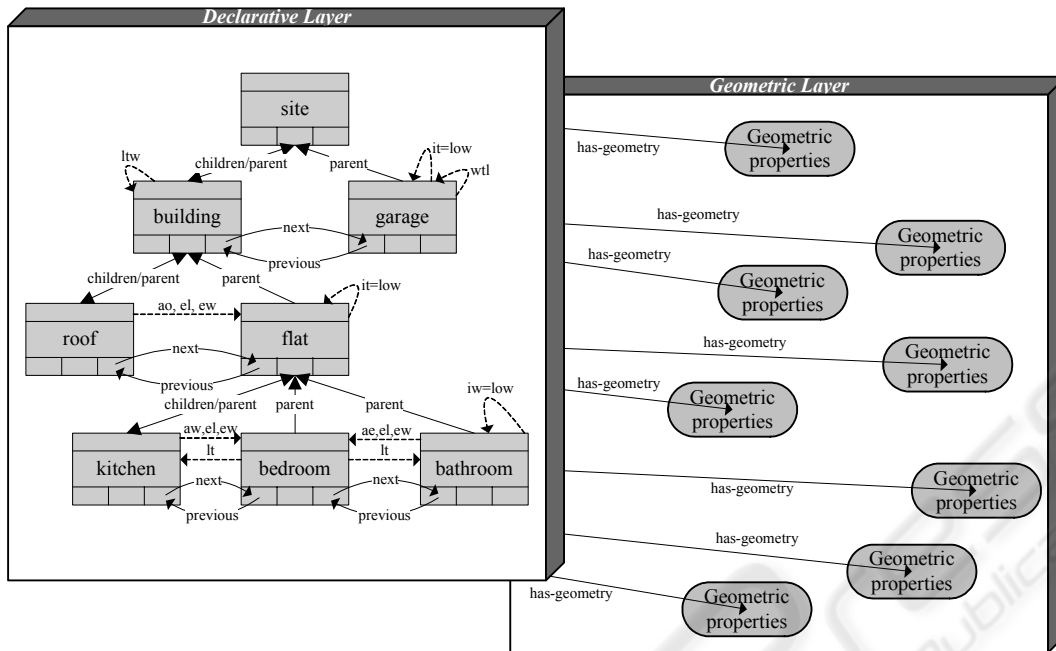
Declarative Layer

site

ltw

children/parent

parent

it=low

wtl

building

next

garage

previous

children/parent

parent

it=low

ao, el, ew

roof

flat

next

previous

children/parent

parent

parent

iw=low

aw,el,ew

ae,el,ew

lt

lt

kitchen

bedroom

bathroom

next

next

previous

previous

Geometric Layer

has-geometry

Geometric properties

has-geometry

Geometric properties

has-geometry

Geometric properties

has-geometry

Geometric properties

has-geometry

Geometric properties

has-geometry

Geometric properties

has-geometry

Geometric properties

has-geometry

Geometric properties